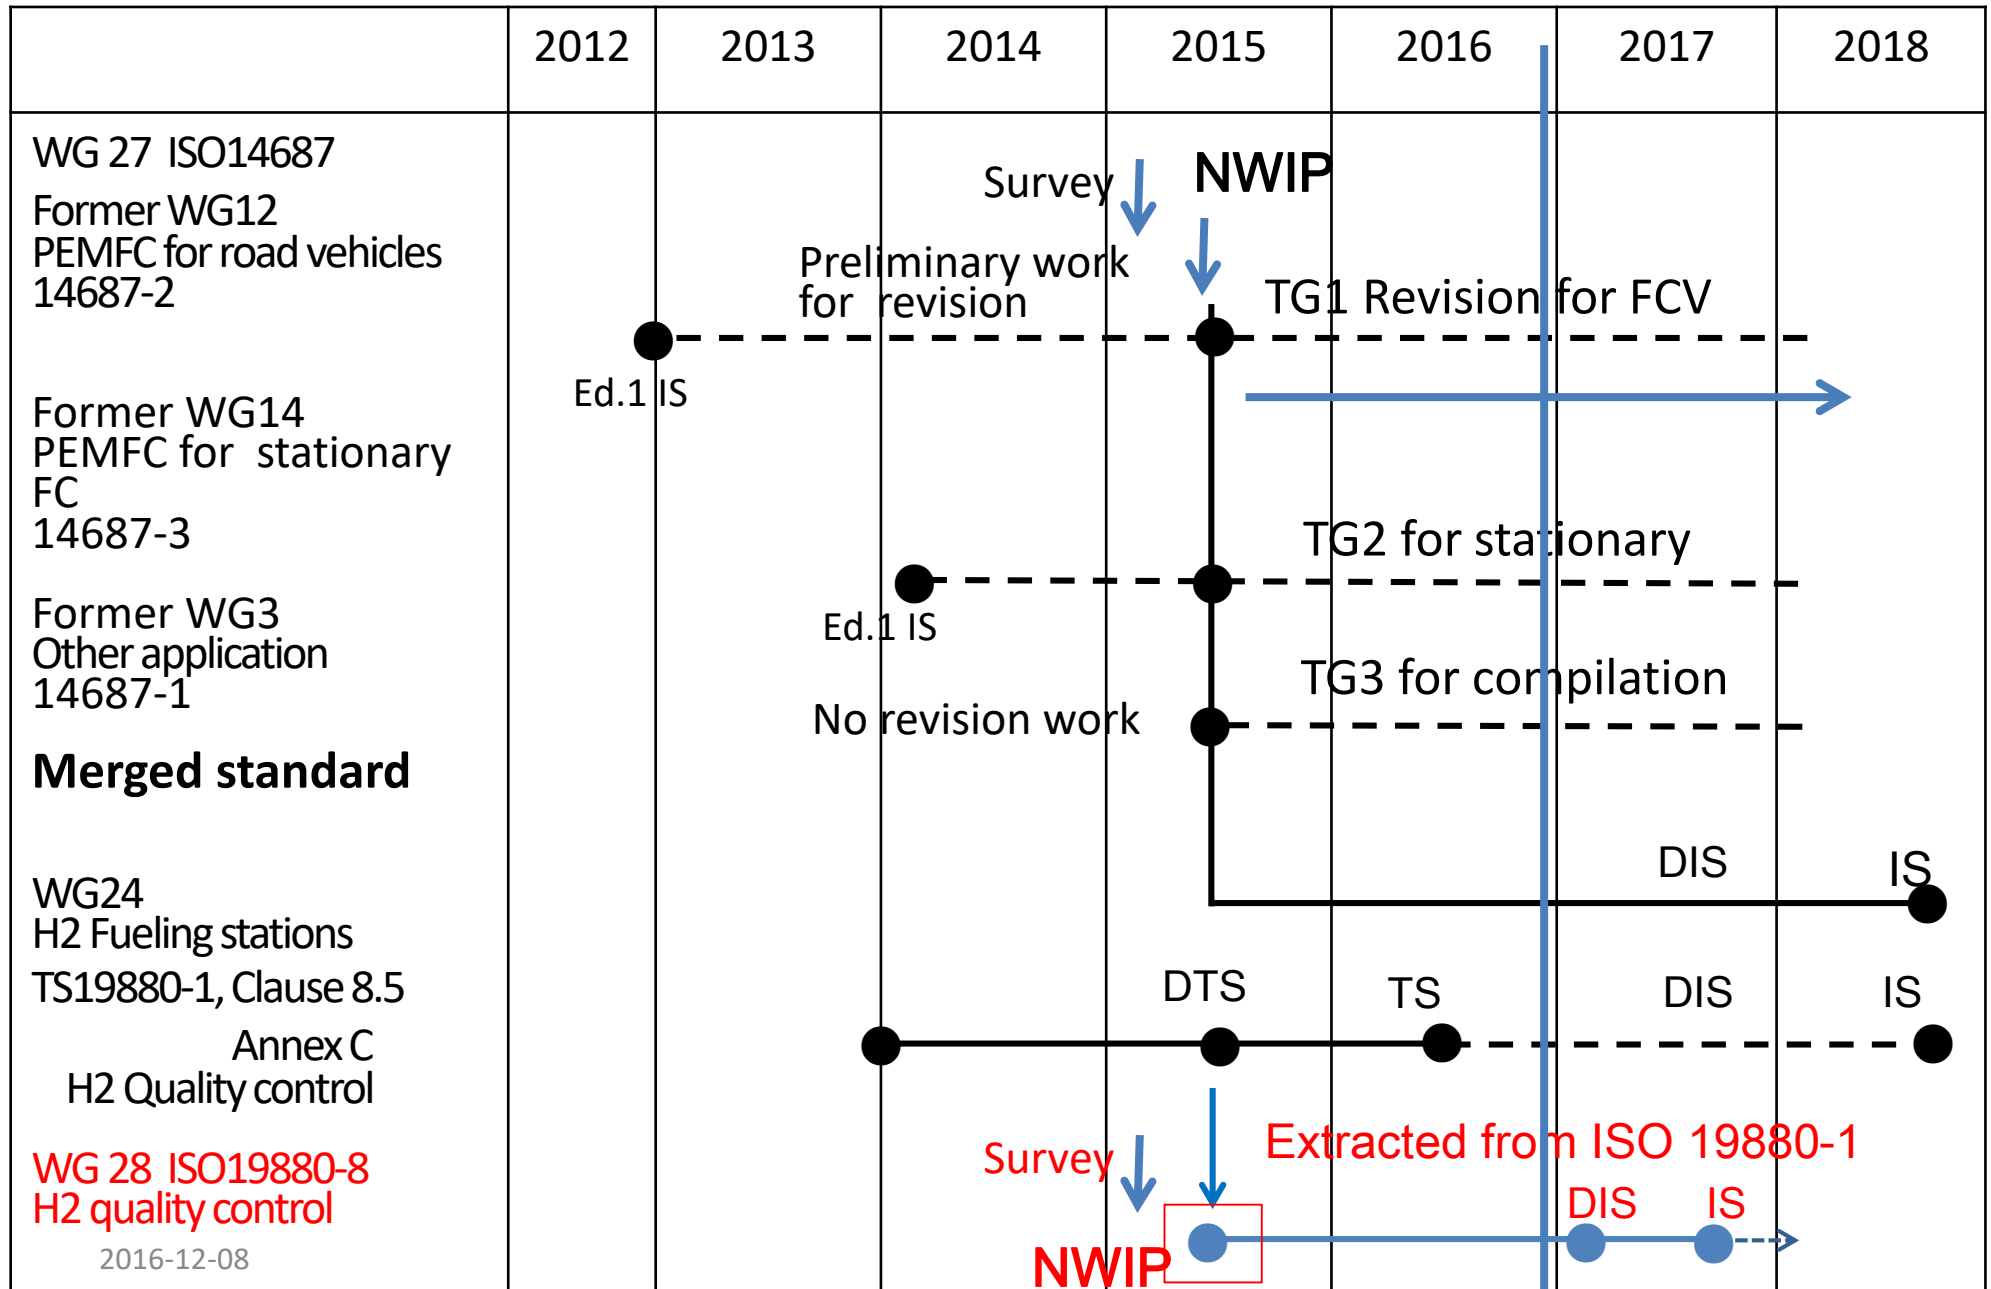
| | 2012 | 2013 | 2014 | 2015 | 2016 | 2017 | 2018 |
|---|---|---|---|---|---|---|---|

WG 27 ISO14687

Former WG12
PEMFC for road vehicles
14687-2

Survey

NWIP

Preliminary work for revision

TG1 Revision for FCV

Ed.1 IS

Former WG14
PEMFC for stationary FC
14687-3

TG2 for stationary

Ed.1 IS

Former WG3
Other application
14687-1

TG3 for compilation

No revision work

Merged standard

DIS

IS

WG24
H2 Fueling stations
TS19880-1, Clause 8.5
Annex C
H2 Quality control

DTS

TS

DIS

IS

WG 28 ISO19880-8
H2 quality control

Survey

Extracted from ISO 19880-1

DIS

IS

NWIP

2016-12-08